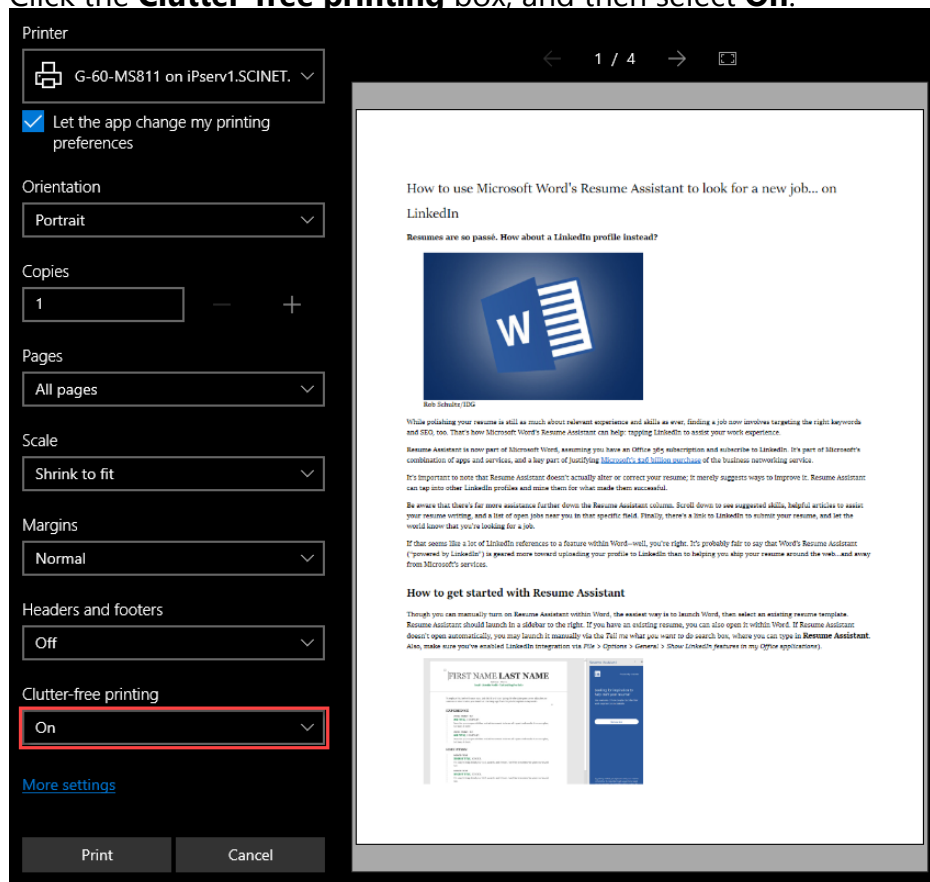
Click the **Clutter-free printing** box, and then select **On**.

Printer

G-60-MS811 on iPserv1.SCINET.

Let the app change my printing preferences

Orientation

Portrait

Copies

1

Pages

All pages

Scale

Shrink to fit

Margins

Normal

Headers and footers

Off

Clutter-free printing

On

More settings

Print

Cancel

1 / 4

How to use Microsoft Word's Resume Assistant to look for a new job... on LinkedIn

Resumes are so passé. How about a LinkedIn profile instead?

Rob Schultz/IDG

While polishing your resume is still as much about relevant experience and skills as ever, finding a job now involves targeting the right keywords and SEO, too. That's how Microsoft Word's Resume Assistant can help: tapping LinkedIn to assist your work experience.

Resume Assistant is now part of Microsoft Word, assuming you have an Office 365 subscription and subscribe to LinkedIn. It's part of Microsoft's combination of apps and services, and a key part of justifying Microsoft's $26 billion purchase of the business networking service.

It's important to note that Resume Assistant doesn't actually alter or correct your resume; it merely suggests ways to improve it. Resume Assistant can tap into other LinkedIn profiles and mine them for what made them successful.

Be aware that there's far more assistance further down the Resume Assistant column. Scroll down to see suggested skills, helpful articles to assist your resume writing, and a list of open jobs near you in that specific field. Finally, there's a link to LinkedIn to submit your resume, and let the world know that you're looking for a job.

If that seems like a lot of LinkedIn references to a feature within Word—well, you're right. It's probably fair to say that Word's Resume Assistant ("powered by LinkedIn") is geared more toward uploading your profile to LinkedIn than to helping you ship your resume around the web...and away from Microsoft's services.

How to get started with Resume Assistant

Though you can manually turn on Resume Assistant within Word, the easiest way is to launch Word, then select an existing resume template. Resume Assistant should launch in a sidebar to the right. If you have an existing resume, you can also open it within Word. If Resume Assistant doesn't open automatically, you may launch it manually via the Tell me what you want to do search box, where you can type in Resume Assistant. Also, make sure you've enabled LinkedIn integration via File > Options > General > Show LinkedIn features in my Office applications).

FIRST NAME LAST NAME

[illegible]